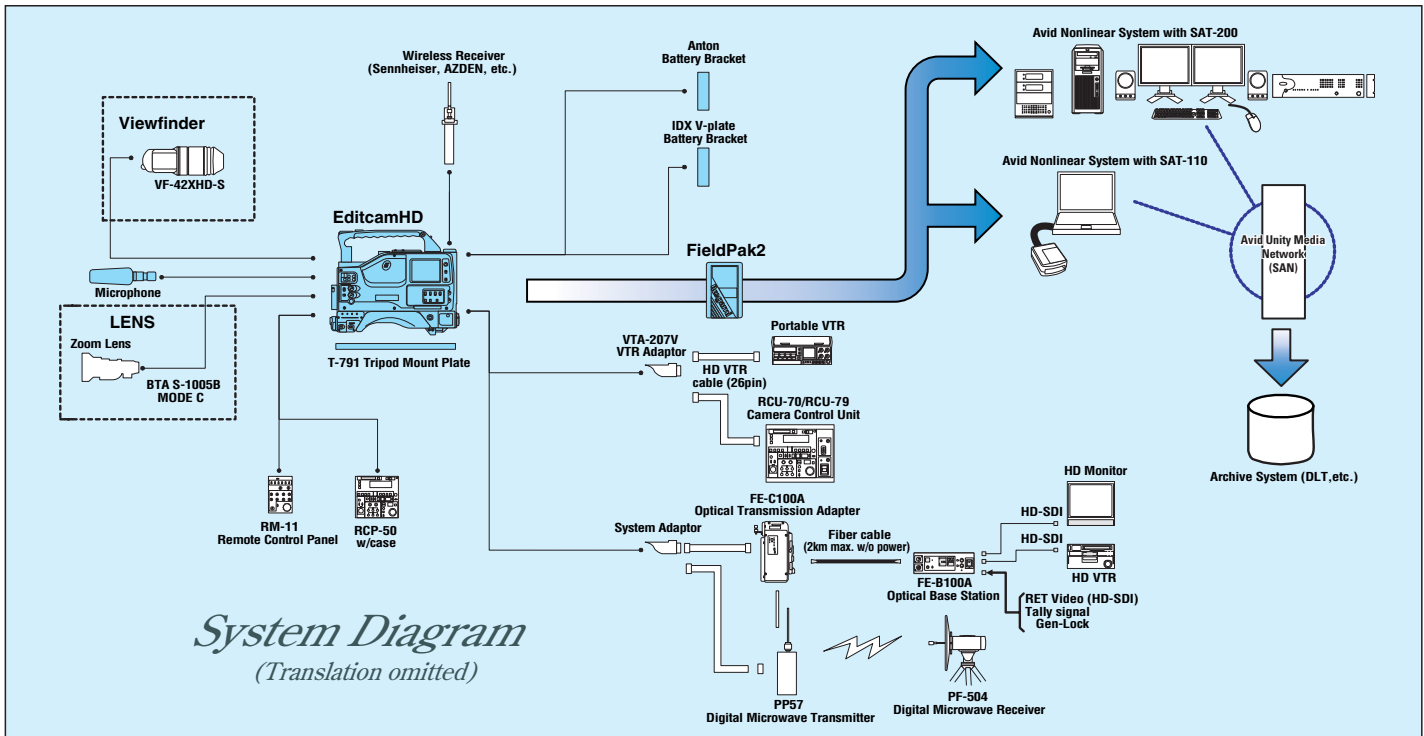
Viewfinder

VF-42XHD-S

Microphone

LENS

Zoom Lens

BTA S-1005B MODE C

Wireless Receiver (Sennheiser, AZDEN, etc.)

EditcamHD

T-791 Tripod Mount Plate

RM-11 Remote Control Panel

RCP-50 w/case

Anton Battery Bracket

IDX V-plate Battery Bracket

FieldPak2

Avid Nonlinear System with SAT-200

Avid Nonlinear System with SAT-110

Avid Unity Media Network (SAN)

Archive System (DLT,etc.)

VTA-207V VTR Adaptor

Portable VTR

HD VTR cable (26pin)

RCU-70/RCU-79 Camera Control Unit

HD Monitor

FE-C100A Optical Transmission Adapter

System Adaptor

Fiber cable (2km max. w/o power)

HD-SDI

HD-SDI

HD VTR

FE-B100A Optical Base Station

RET Video (HD-SDI) Tally signal Gen-Lock

System Diagram
(Translation omitted)

PP57 Digital Microwave Transmitter

PF-504 Digital Microwave Receiver